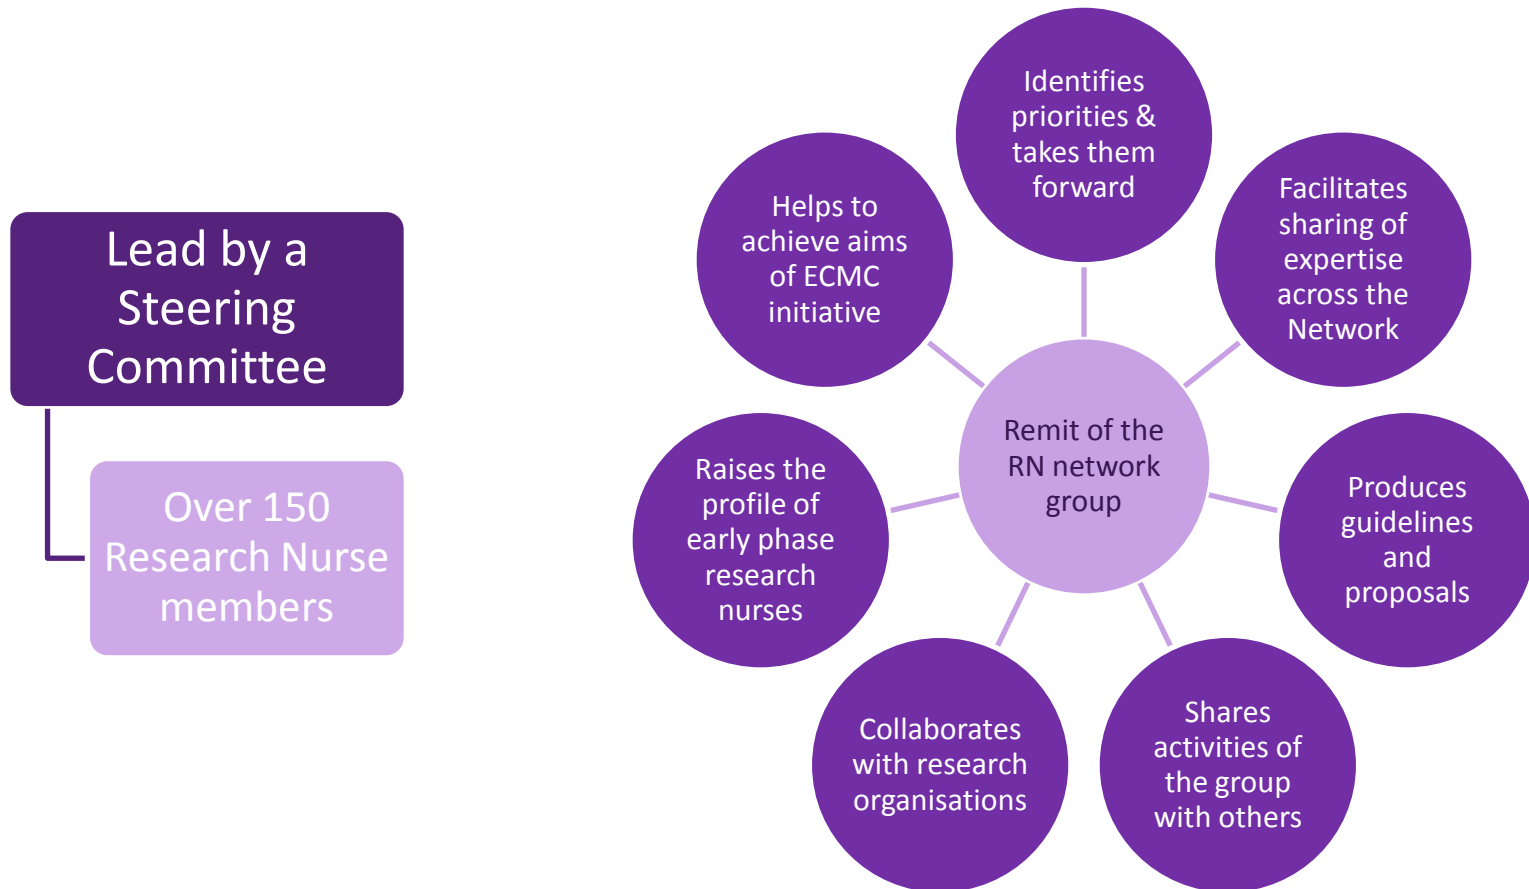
Lead by a Steering Committee

Over 150 Research Nurse members

Remit of the RN network group

Identifies priorities & takes them forward

Facilitates sharing of expertise across the Network

Produces guidelines and proposals

Shares activities of the group with others

Collaborates with research organisations

Raises the profile of early phase research nurses

Helps to achieve aims of ECMC initiative